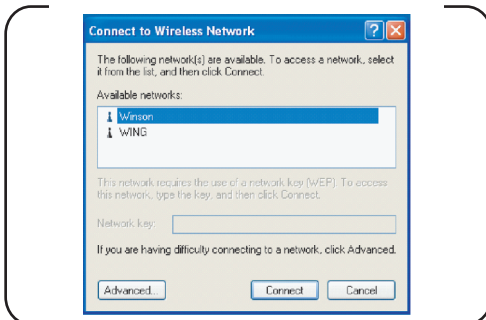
Connect to Wireless Network

The following network(s) are available. To access a network, select it from the list, and then click Connect.

Available networks:

Winson
WING

This network requires the use of a network key (WEP). To access this network, type the key, and then click Connect.

Network key:

If you are having difficulty connecting to a network, click Advanced.

Advanced...
Connect
Cancel